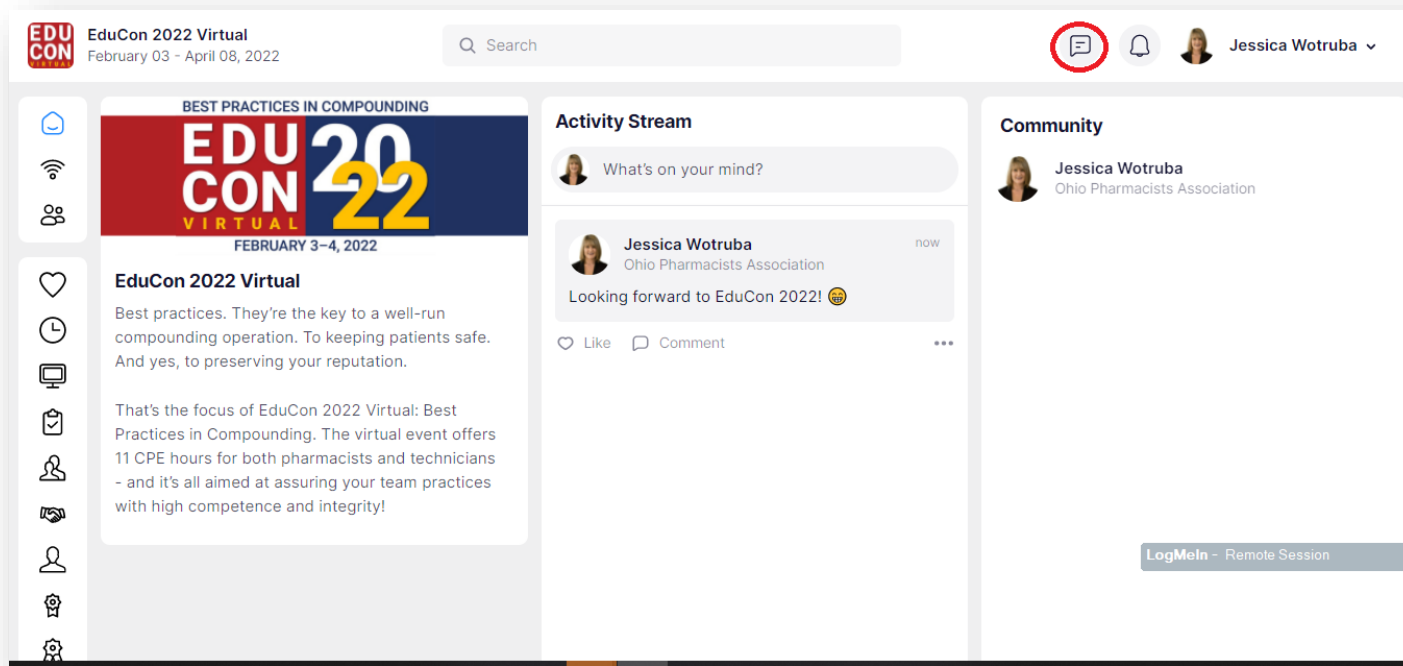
EDU CON VIRTUAL

EduCon 2022 Virtual
February 03 - April 08, 2022

Search

Jessica Wotruba

BEST PRACTICES IN COMPOUNDING
EDU CON VIRTUAL 2022
FEBRUARY 3–4, 2022

EduCon 2022 Virtual

Best practices. They're the key to a well-run compounding operation. To keeping patients safe. And yes, to preserving your reputation.

That's the focus of EduCon 2022 Virtual: Best Practices in Compounding. The virtual event offers 11 CPE hours for both pharmacists and technicians - and it's all aimed at assuring your team practices with high competence and integrity!

Activity Stream

What's on your mind?

Jessica Wotruba
Ohio Pharmacists Association
now

Looking forward to EduCon 2022! 😁

Like
Comment

Community

Jessica Wotruba
Ohio Pharmacists Association

LogMeIn - Remote Session